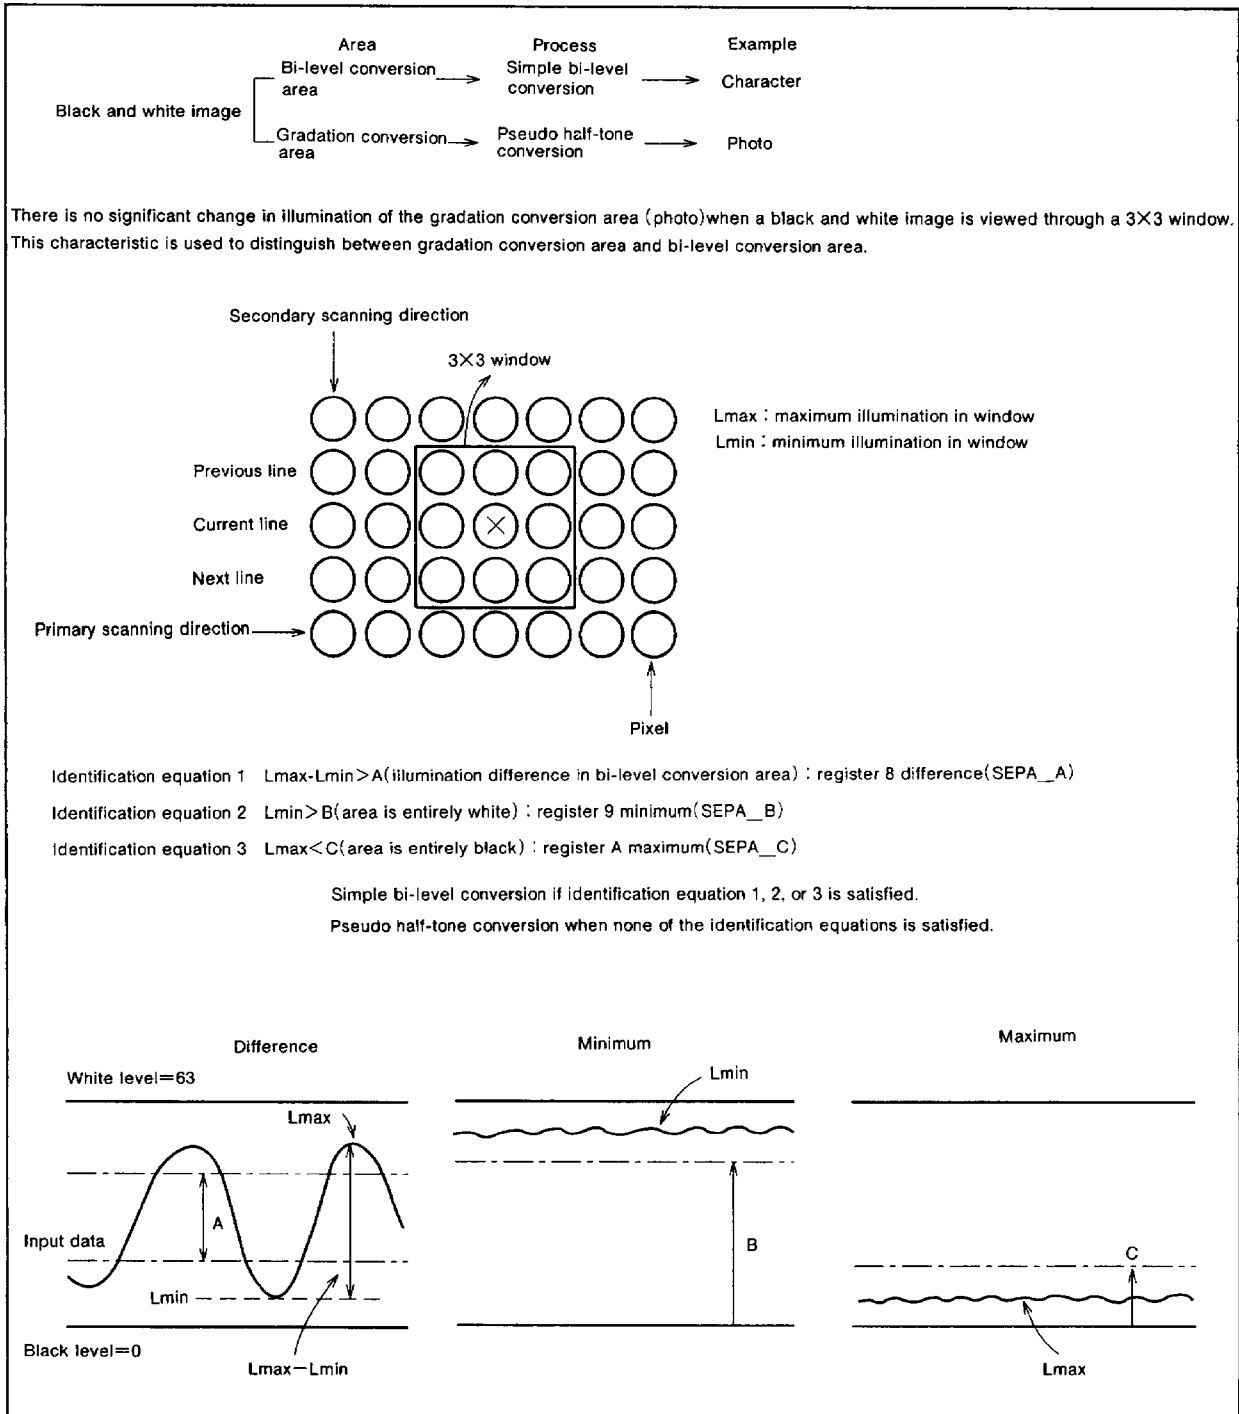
Area

Process

Example

Black and white image

Bi-level conversion area → Simple bi-level conversion → Character

Gradation conversion area → Pseudo half-tone conversion → Photo

There is no significant change in illumination of the gradation conversion area (photo)when a black and white image is viewed through a 3×3 window. This characteristic is used to distinguish between gradation conversion area and bi-level conversion area.

Secondary scanning direction

3×3 window

Lmax : maximum illumination in window
Lmin : minimum illumination in window

Previous line

Current line

Next line

Primary scanning direction

Pixel

Identification equation 1 Lmax-Lmin>A(illumination difference in bi-level conversion area) : register 8 difference(SEPA_A)

Identification equation 2 Lmin>B(area is entirely white) : register 9 minimum(SEPA_B)

Identification equation 3 Lmax<C(area is entirely black) : register A maximum(SEPA_C)

Simple bi-level conversion if identification equation 1, 2, or 3 is satisfied.

Pseudo half-tone conversion when none of the identification equations is satisfied.

Difference

White level=63

Lmax

A

Input data

Lmin

Black level=0

Lmax−Lmin

Minimum

Lmin

B

Maximum

C

Lmax